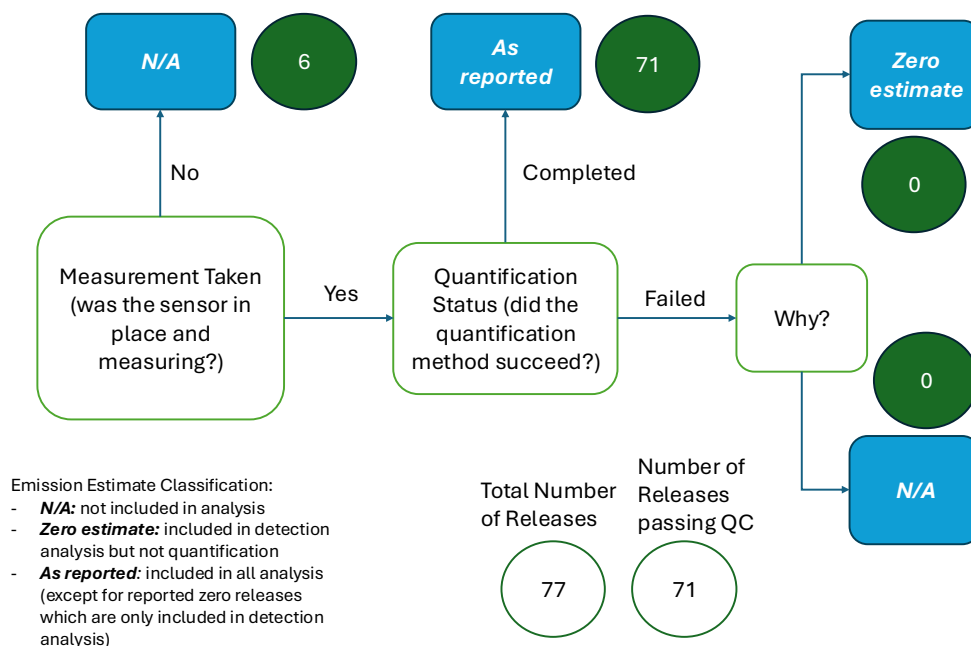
N/A

6

No

As reported

71

Completed

Zero estimate

0

Measurement Taken (was the sensor in place and measuring?)

Yes

Quantification Status (did the quantification method succeed?)

Failed

Why?

0

N/A

Emission Estimate Classification:
- ***N/A:*** not included in analysis
- ***Zero estimate:*** included in detection analysis but not quantification
- ***As reported:*** included in all analysis (except for reported zero releases which are only included in detection analysis)

Total Number of Releases

77

Number of Releases passing QC

71